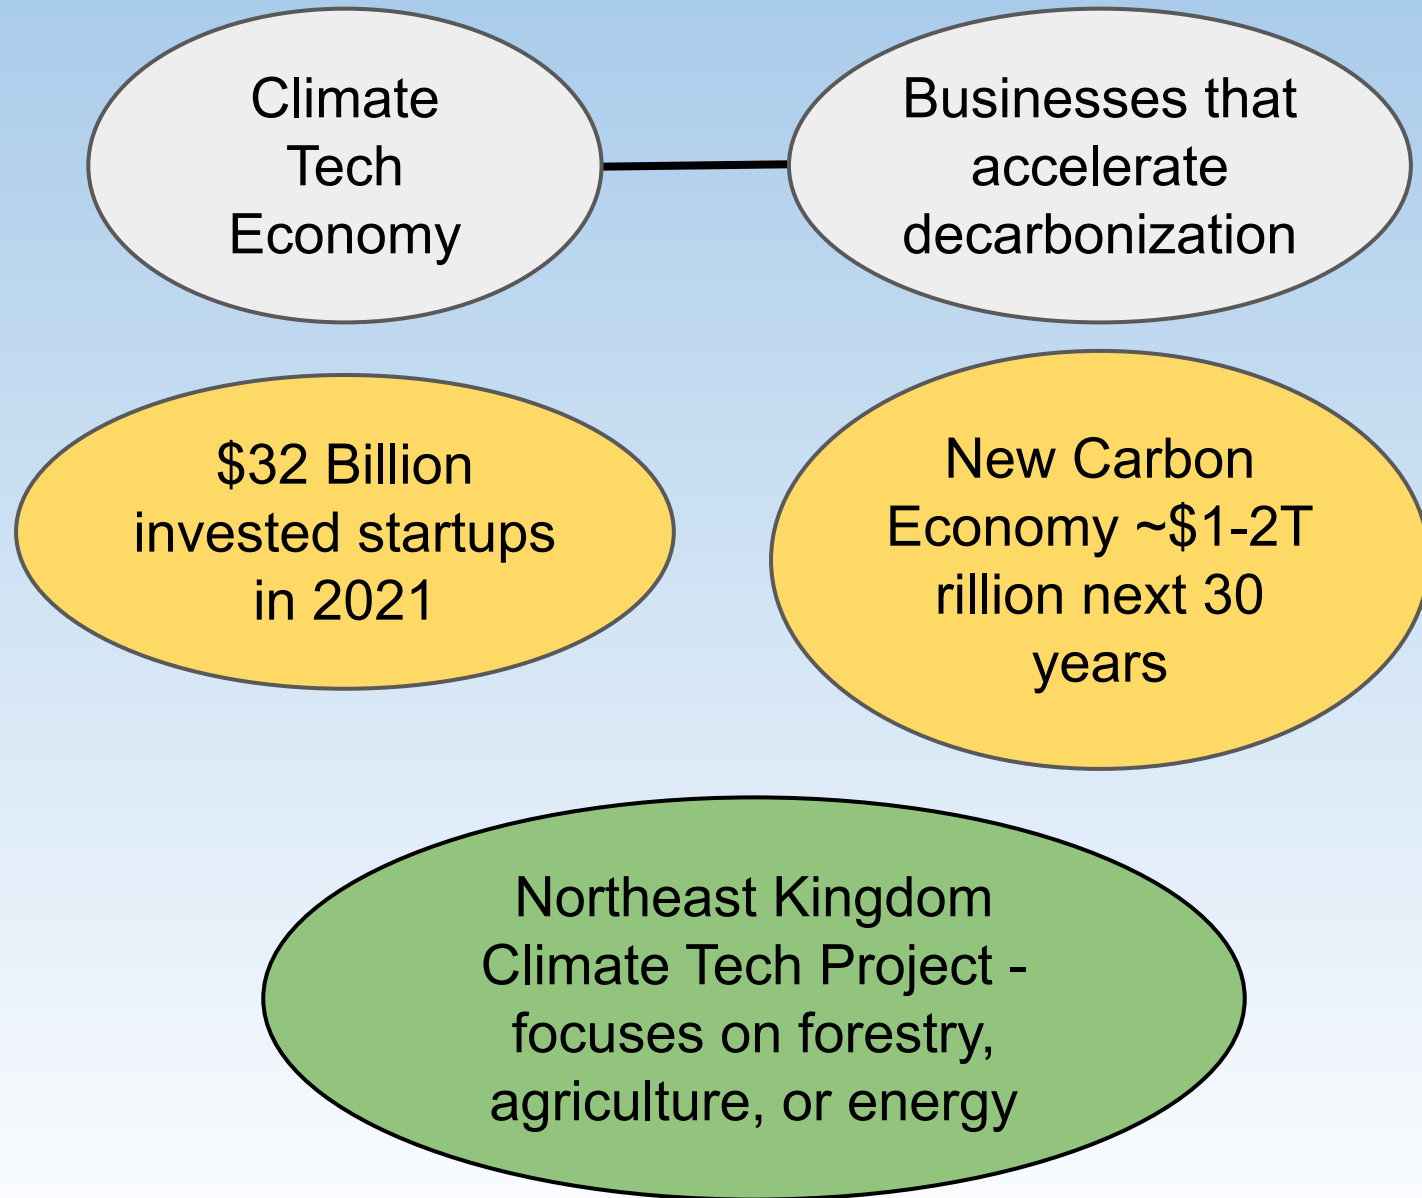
Climate Tech Economy

Businesses that accelerate decarbonization

\$32 Billion invested startups in 2021

New Carbon Economy ~\$1-2T rillion next 30 years

Northeast Kingdom Climate Tech Project - focuses on forestry, agriculture, or energy